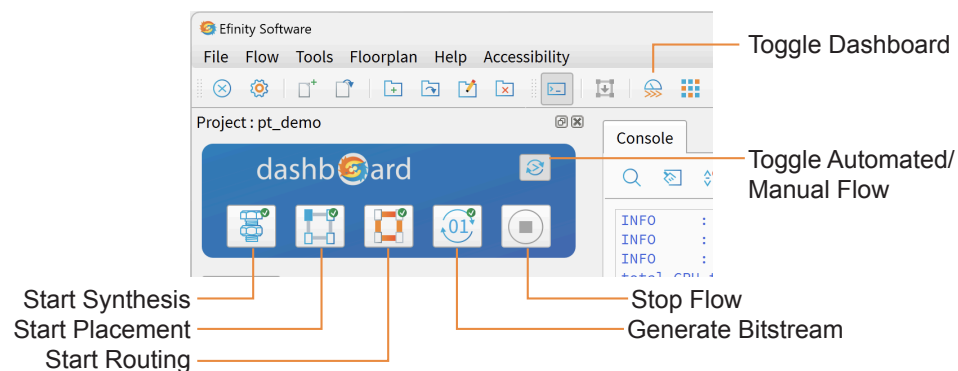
Efinity Software

File Flow Tools Floorplan Help Accessibility

Toggle Dashboard

Project : pt_demo

Console

dashb ard

Toggle Automated/ Manual Flow

01

INFO :
INFO :
INFO :
total CPU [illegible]

Start Synthesis

Start Placement

Start Routing

Stop Flow

Generate Bitstream